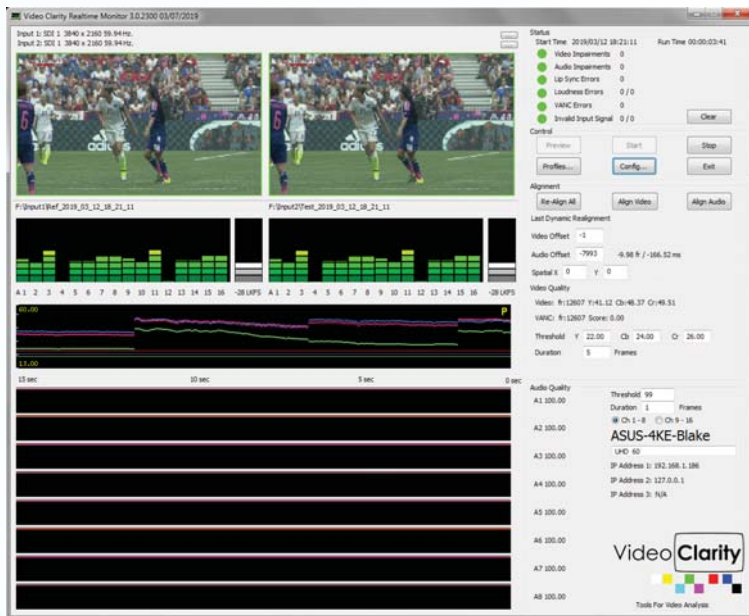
Video Clarity Realtime Monitor 3.0.2300 03/07/2019

Input 1: SDI 1 3840 x 2160 59.94 Hz.
Input 2: SDI 1 3840 x 2160 59.94 Hz.

adidas

F:\Input1\Ref_2019_03_12_18_21_11

F:\Input2\Test_2019_03_12_18_21_11

A 1 2 3 4 5 6 7 8 9 10 11 12 13 14 15 16 -28 LKFS

A 1 2 3 4 5 6 7 8 9 10 11 12 13 14 15 16 -28 LKFS

60.00

P

17.00

15 sec 10 sec 5 sec 0 sec

Status
Start Time 2019/03/12 18:21:11 Run Time 00:00:03:41
Video Impairments 0
Audio Impairments 0
Lip Sync Errors 0
Loudness Errors 0 / 0
VANC Errors 0
Invalid Input Signal 0 / 0
Clear

Control
Preview Start Stop
Profiles... Config... Exit

Alignment
Re-Align All Align Video Align Audio
Last Dynamic Realignment
Video Offset -1
Audio Offset -7993 -9.98 fr / -166.52 ms
Spatial X 0 Y 0

Video Quality
Video: fr:12607 Y:41.12 Cb:46.37 Cr:49.51
VANC: fr:12607 Score: 0.00
Threshold Y 22.00 Cb 24.00 Cr 26.00
Duration 5 Frames

Audio Quality
A1 100.00
A2 100.00
A3 100.00
A4 100.00
A5 100.00
A6 100.00
A7 100.00
A8 100.00

Threshold 99
Duration 1 Frames
Ch 1 - 8 Ch 9 - 16
ASUS-4KE-Blake
UHD 60
IP Address 1: 192.168.1.186
IP Address 2: 127.0.0.1
IP Address 3: N/A

Video Clarity
Tools For Video Analysis